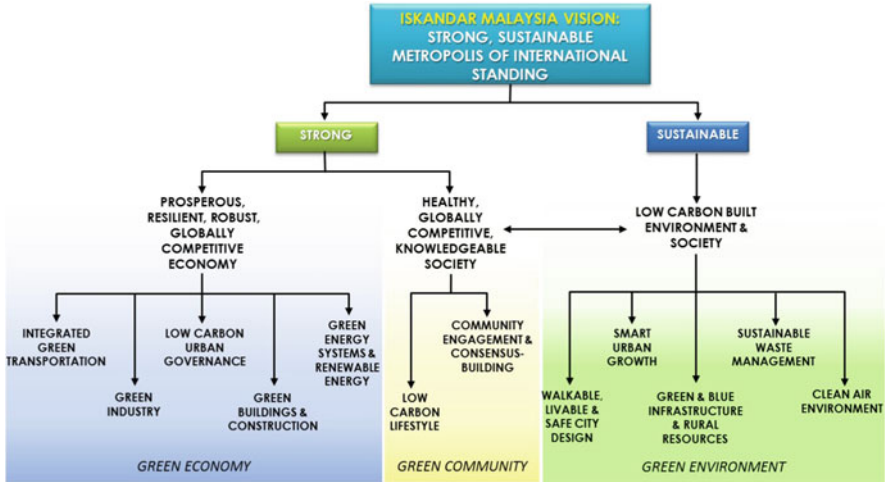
ISKANDAR MALAYSIA VISION: STRONG, SUSTAINABLE METROPOLIS OF INTERNATIONAL STANDING

STRONG

SUSTAINABLE

PROSPEROUS, RESILIENT, ROBUST, GLOBALLY COMPETITIVE ECONOMY

HEALTHY, GLOBALLY COMPETITIVE, KNOWLEDGEABLE SOCIETY

LOW CARBON BUILT ENVIRONMENT & SOCIETY

INTEGRATED GREEN TRANSPORTATION

GREEN INDUSTRY

LOW CARBON URBAN GOVERNANCE

GREEN BUILDINGS & CONSTRUCTION

GREEN ENERGY SYSTEMS & RENEWABLE ENERGY

LOW CARBON LIFESTYLE

COMMUNITY ENGAGEMENT & CONSENSUS-BUILDING

WALKABLE, LIVABLE & SAFE CITY DESIGN

SMART URBAN GROWTH

GREEN & BLUE INFRASTRUCTURE & RURAL RESOURCES

SUSTAINABLE WASTE MANAGEMENT

CLEAN AIR ENVIRONMENT

GREEN ECONOMY

GREEN COMMUNITY

GREEN ENVIRONMENT